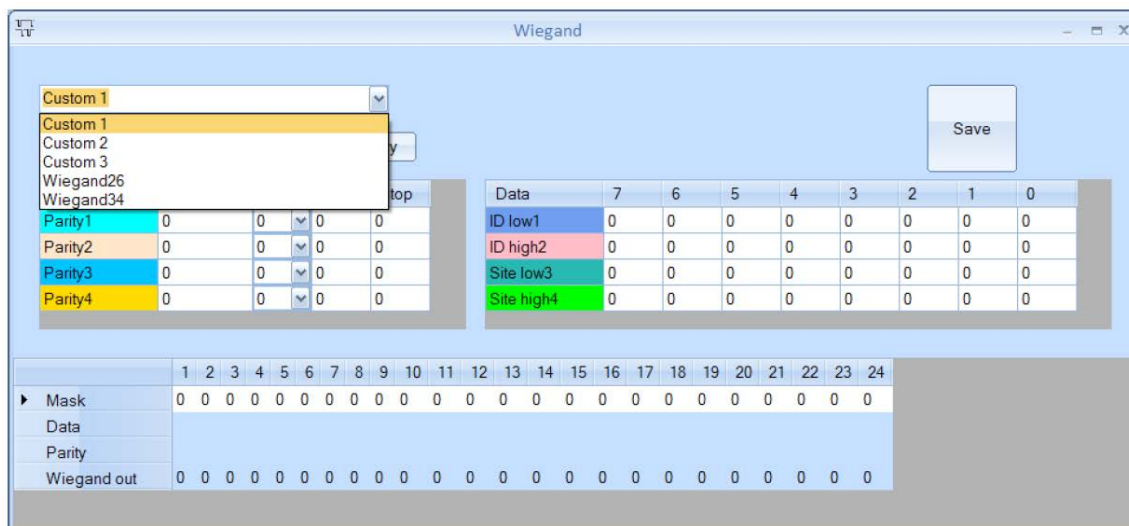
Wiegand

Custom 1

Custom 1
Custom 2
Custom 3
Wiegand26
Wiegand34

y

Save

| | | | | top |
|---|---|---|---|---|
| Parity1 | 0 | 0 | 0 | 0 |
| Parity2 | 0 | 0 | 0 | 0 |
| Parity3 | 0 | 0 | 0 | 0 |
| Parity4 | 0 | 0 | 0 | 0 |

| Data | 7 | 6 | 5 | 4 | 3 | 2 | 1 | 0 |
|---|---|---|---|---|---|---|---|---|
| ID low1 | 0 | 0 | 0 | 0 | 0 | 0 | 0 | 0 |
| ID high2 | 0 | 0 | 0 | 0 | 0 | 0 | 0 | 0 |
| Site low3 | 0 | 0 | 0 | 0 | 0 | 0 | 0 | 0 |
| Site high4 | 0 | 0 | 0 | 0 | 0 | 0 | 0 | 0 |

| | 1 | 2 | 3 | 4 | 5 | 6 | 7 | 8 | 9 | 10 | 11 | 12 | 13 | 14 | 15 | 16 | 17 | 18 | 19 | 20 | 21 | 22 | 23 | 24 |
|---|---|---|---|---|---|---|---|---|---|---|---|---|---|---|---|---|---|---|---|---|---|---|---|---|
| Mask | 0 | 0 | 0 | 0 | 0 | 0 | 0 | 0 | 0 | 0 | 0 | 0 | 0 | 0 | 0 | 0 | 0 | 0 | 0 | 0 | 0 | 0 | 0 | 0 |
| Data | | | | | | | | | | | | | | | | | | | | | | | | |
| Parity | | | | | | | | | | | | | | | | | | | | | | | | |
| Wiegand out | 0 | 0 | 0 | 0 | 0 | 0 | 0 | 0 | 0 | 0 | 0 | 0 | 0 | 0 | 0 | 0 | 0 | 0 | 0 | 0 | 0 | 0 | 0 | 0 |